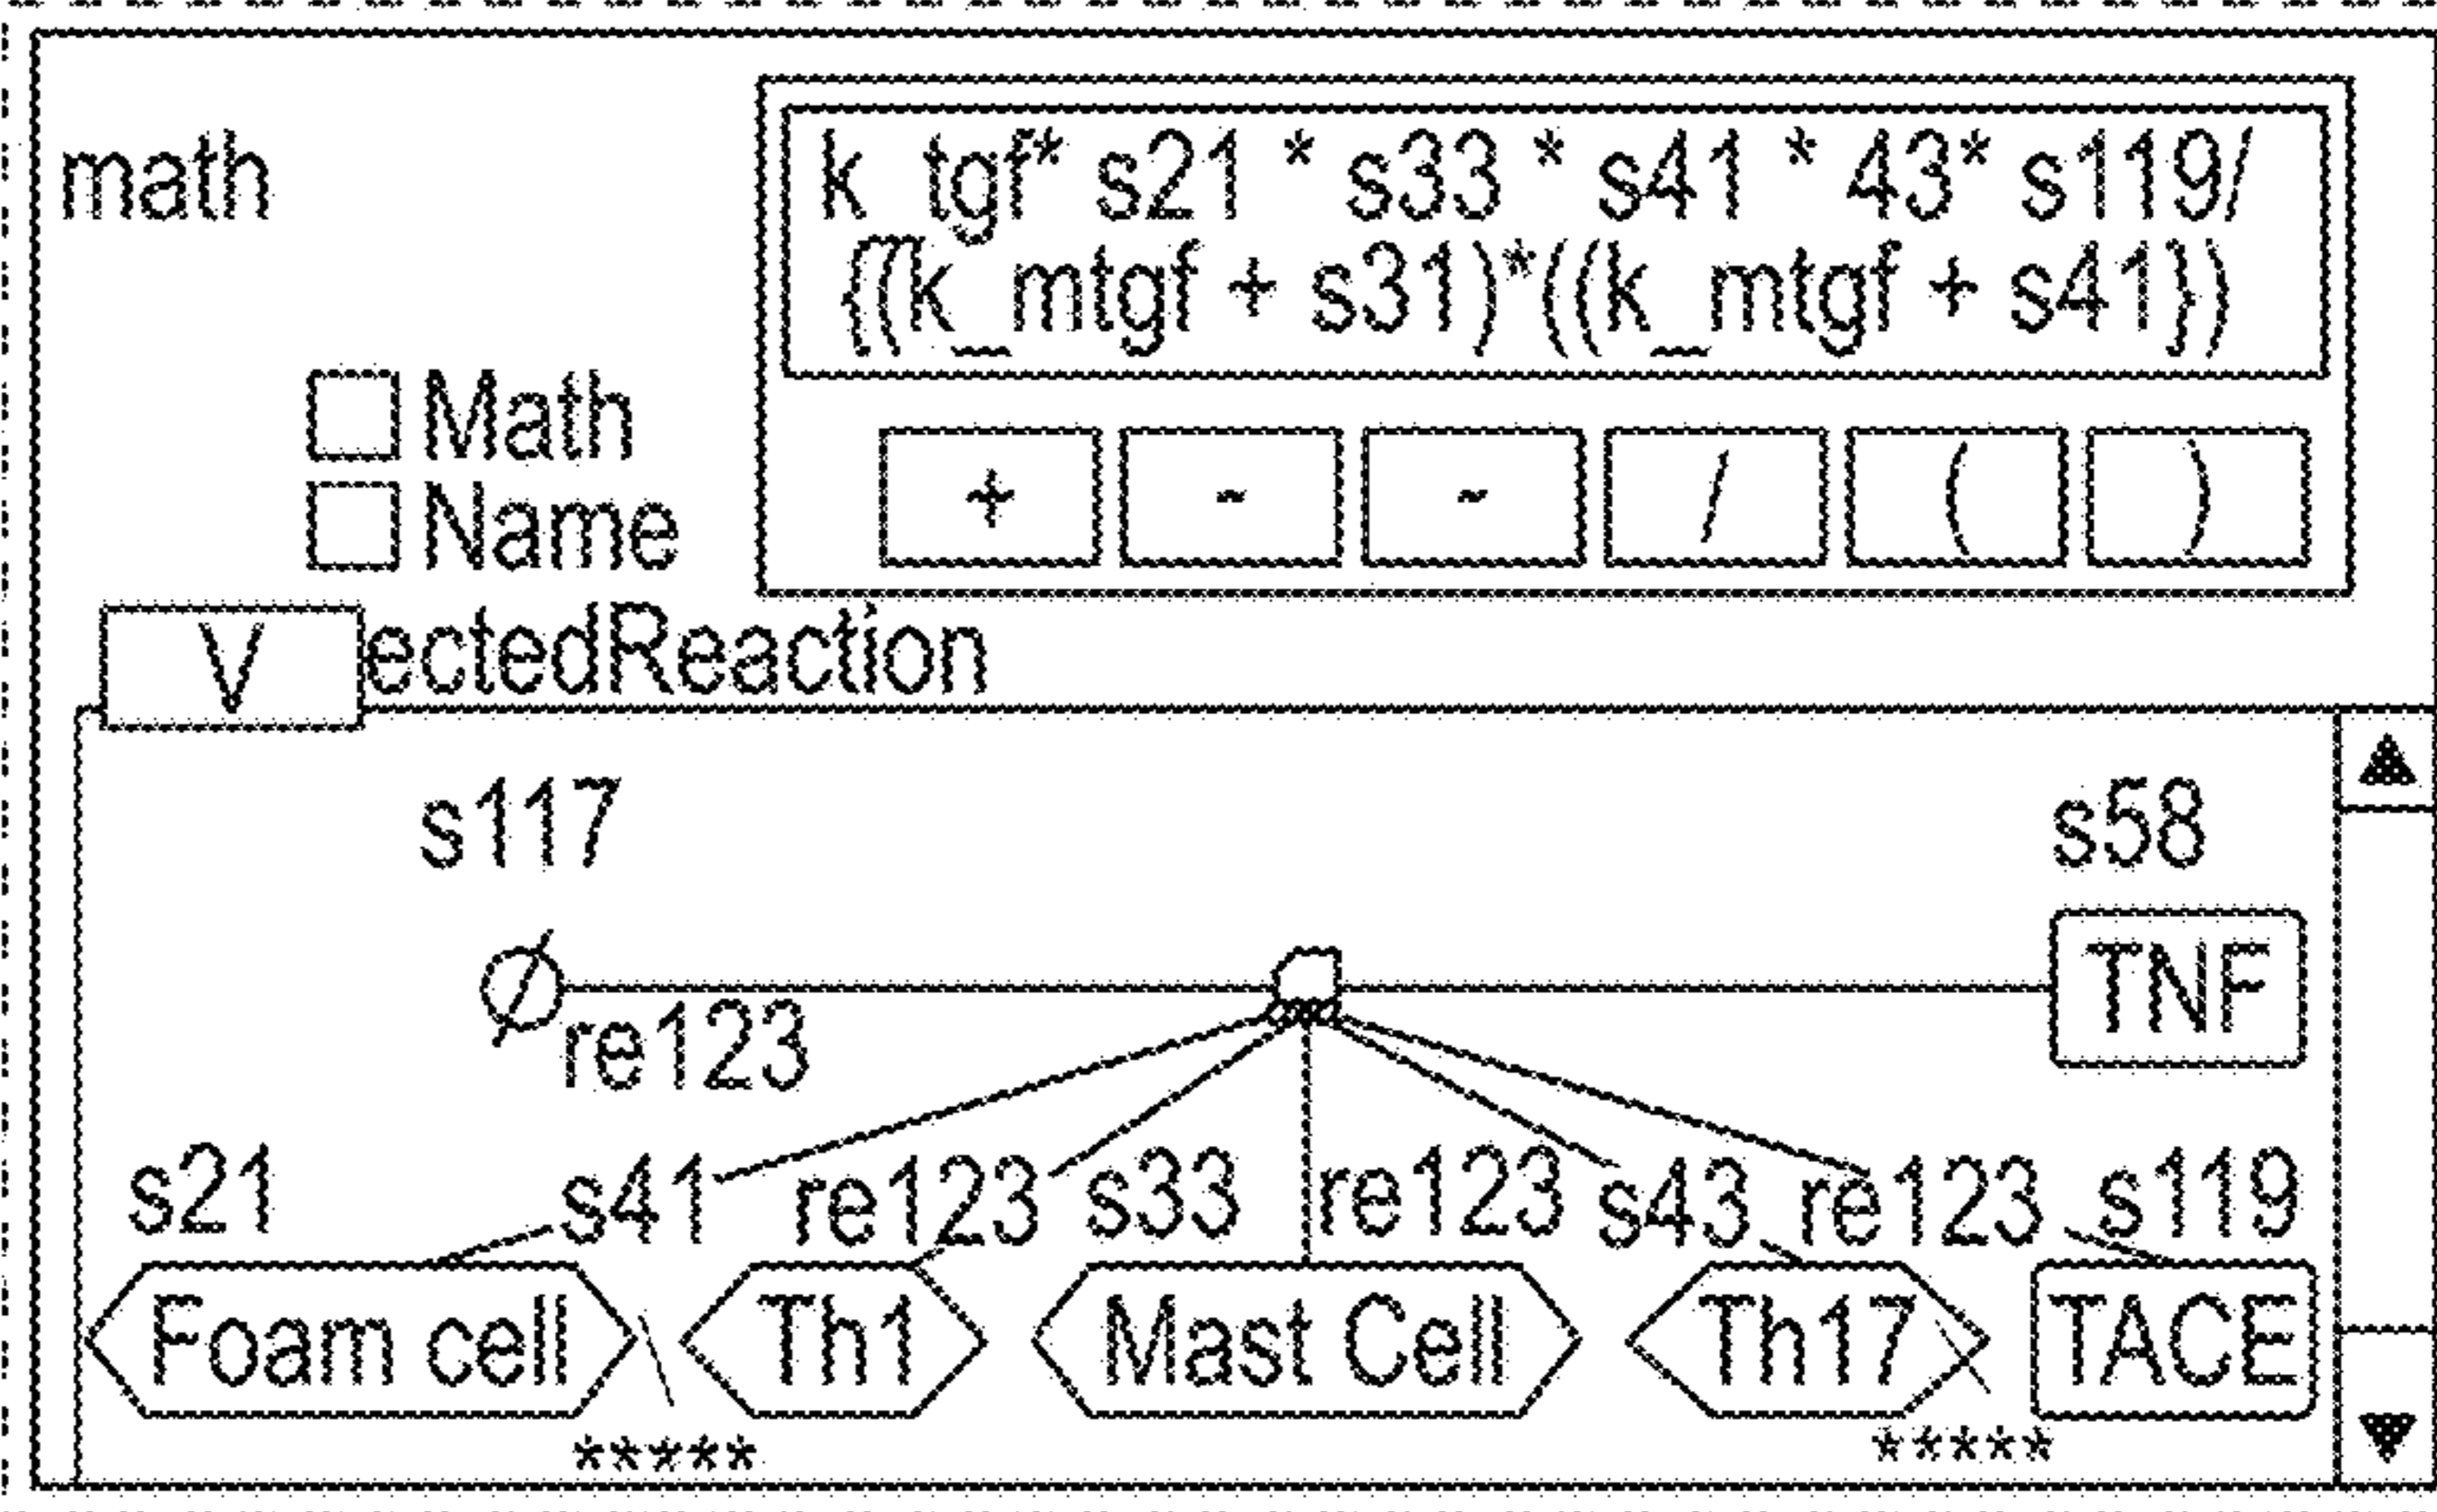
math

k_tgf* s21 * s33 * s41 * 43* s119/ (((k_mtgf + s31)*((k_mtgf + s41))

☐ Math
☐ Name

+ - - / ( )

V ectedReaction

s117

s58

TNF

re123

s21 s41 re123 s33 re123 s43 re123 s119

Foam cell Th1 Mast Cell Th17 TACE

***** *****